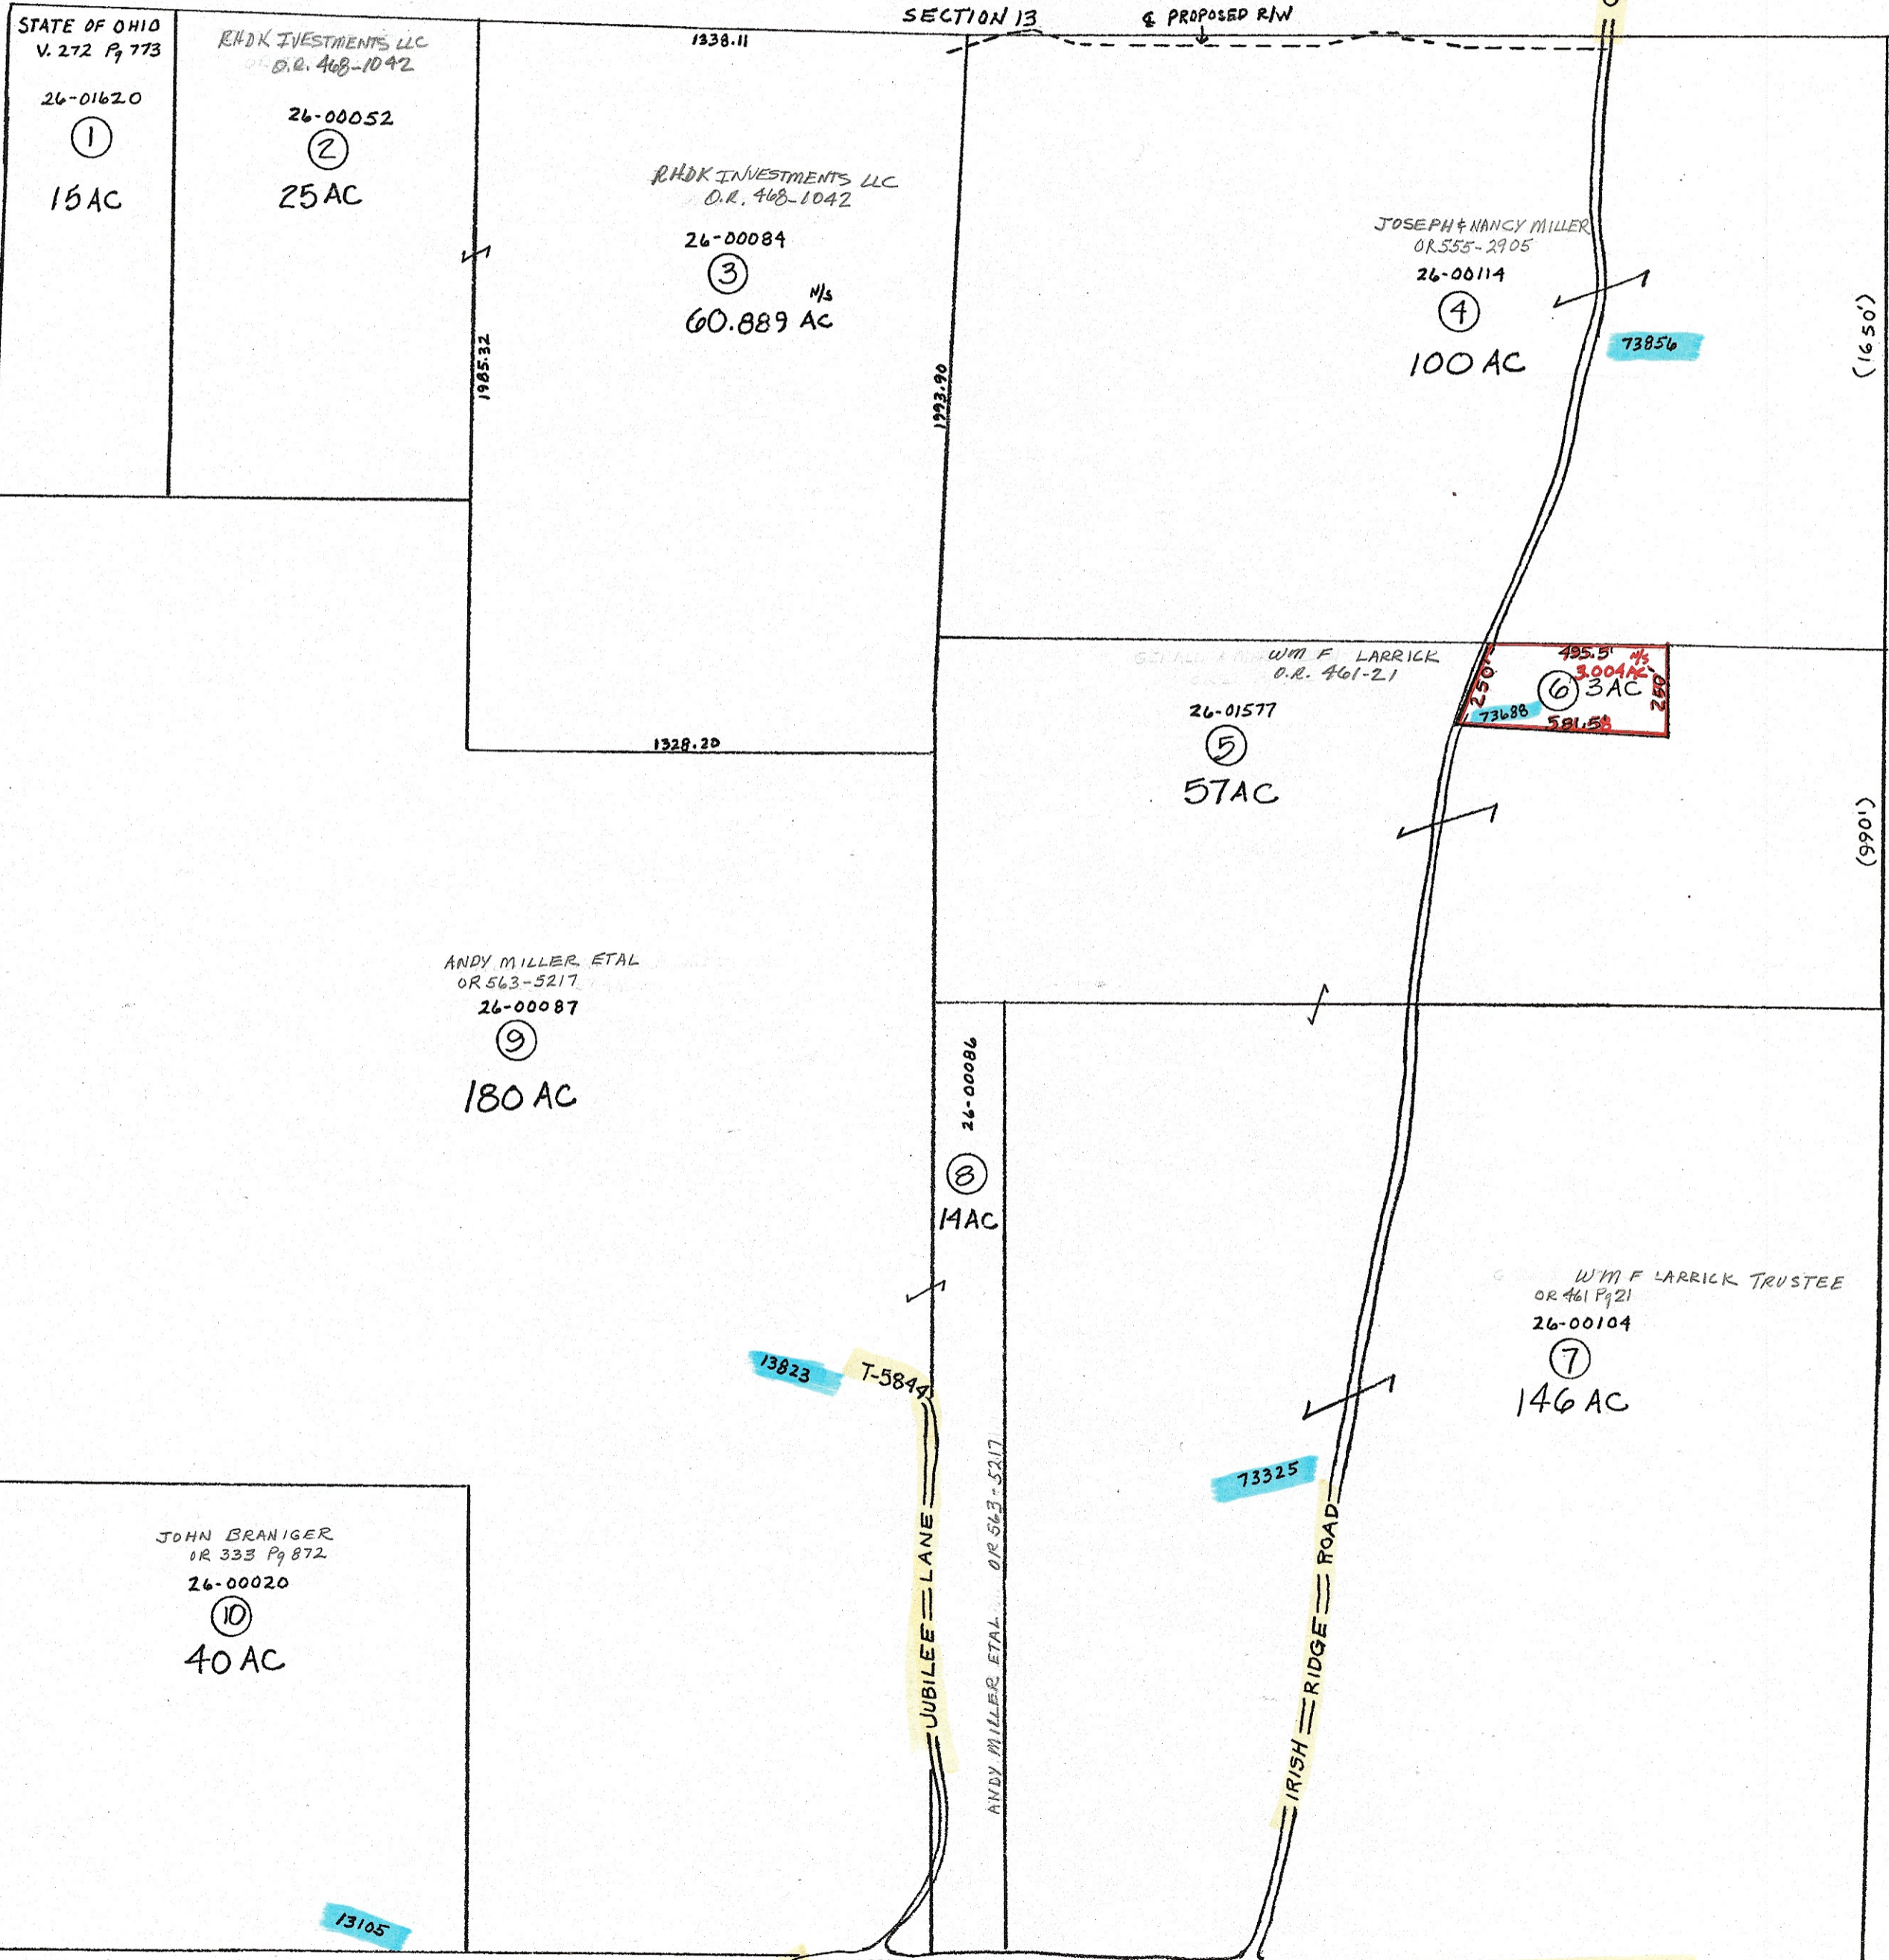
SECTION 13
℄ PROPOSED R/W

STATE OF OHIO
V. 272 Pg 773
26-01620
①
15 AC

RHDK IVESTMENTS LLC
O.R. 468-1042
26-00052
②
25 AC

1338.11

RHDK INVESTMENTS LLC
O.R. 468-1042
26-00084
③
N/S
60.889 AC

1985.32

1993.90

JOSEPH & NANCY MILLER
OR555-2905
26-00114
④
100 AC

73856

(1650')

WM F LARRICK
O.R. 461-21
26-01577
⑤
57AC

495.5'
N/S
3.004AC
⑥ 3AC
250'
250'
73688
581.58

1328.20

(990')

ANDY MILLER ETAL
OR 563-5217
26-00087
⑨
180 AC

26-00086
⑧
14AC

WM F LARRICK TRUSTEE
OR 461 Pg 21
26-00104
⑦
146 AC

13823
T-584

73325

JOHN BRANIGER
OR 333 Pg 872
26-00020
⑩
40 AC

JUBILEE — LANE

ANDY MILLER ETAL OR 563-5217

IRISH — RIDGE — ROAD

13105